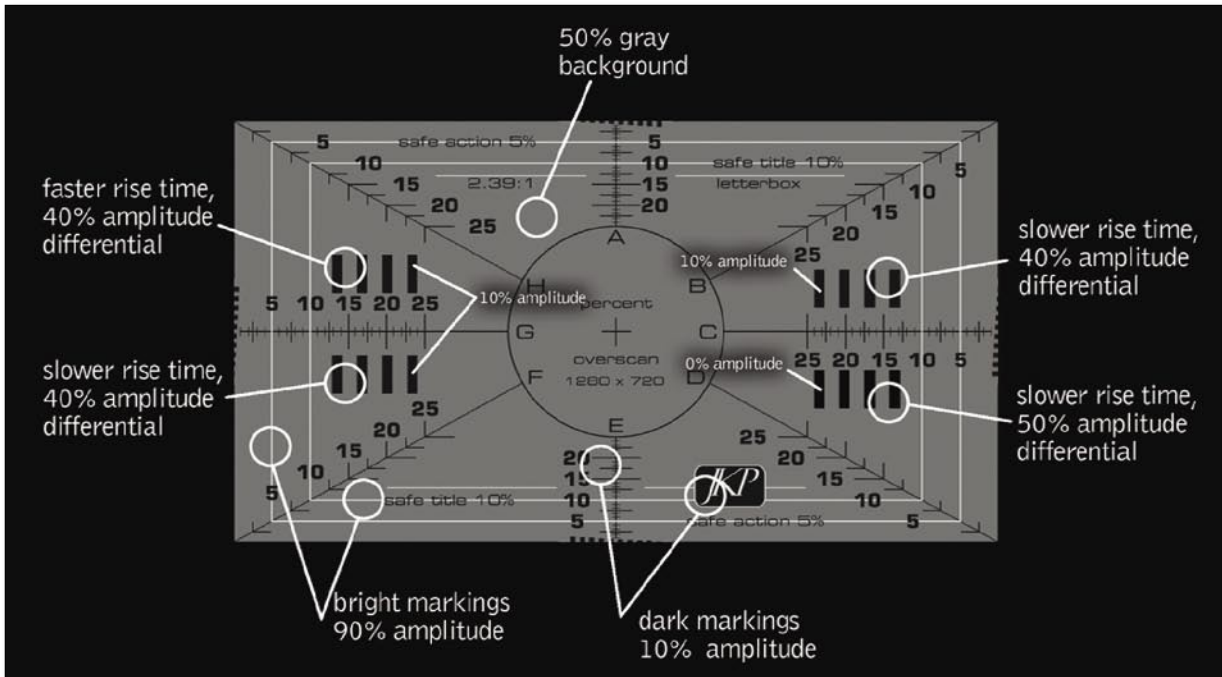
50% gray background

faster rise time, 40% amplitude differential

slower rise time, 40% amplitude differential

slower rise time, 40% amplitude differential

slower rise time, 50% amplitude differential

5
safe action 5%
5
10
safe title 10%
10
2.39:1
15
letterbox
15
20
20
25
A
10% amplitude
H
B
10% amplitude
5 10 15 20 25
percent
G
C
overscan
0% amplitude
25 20 15 10 5
F
D
1280 x 720
25
20
E
25
15
20
20
10
15
15
5
safe title 10%
10
10
JKP
5
safe action 5%
5

bright markings 90% amplitude

dark markings 10% amplitude